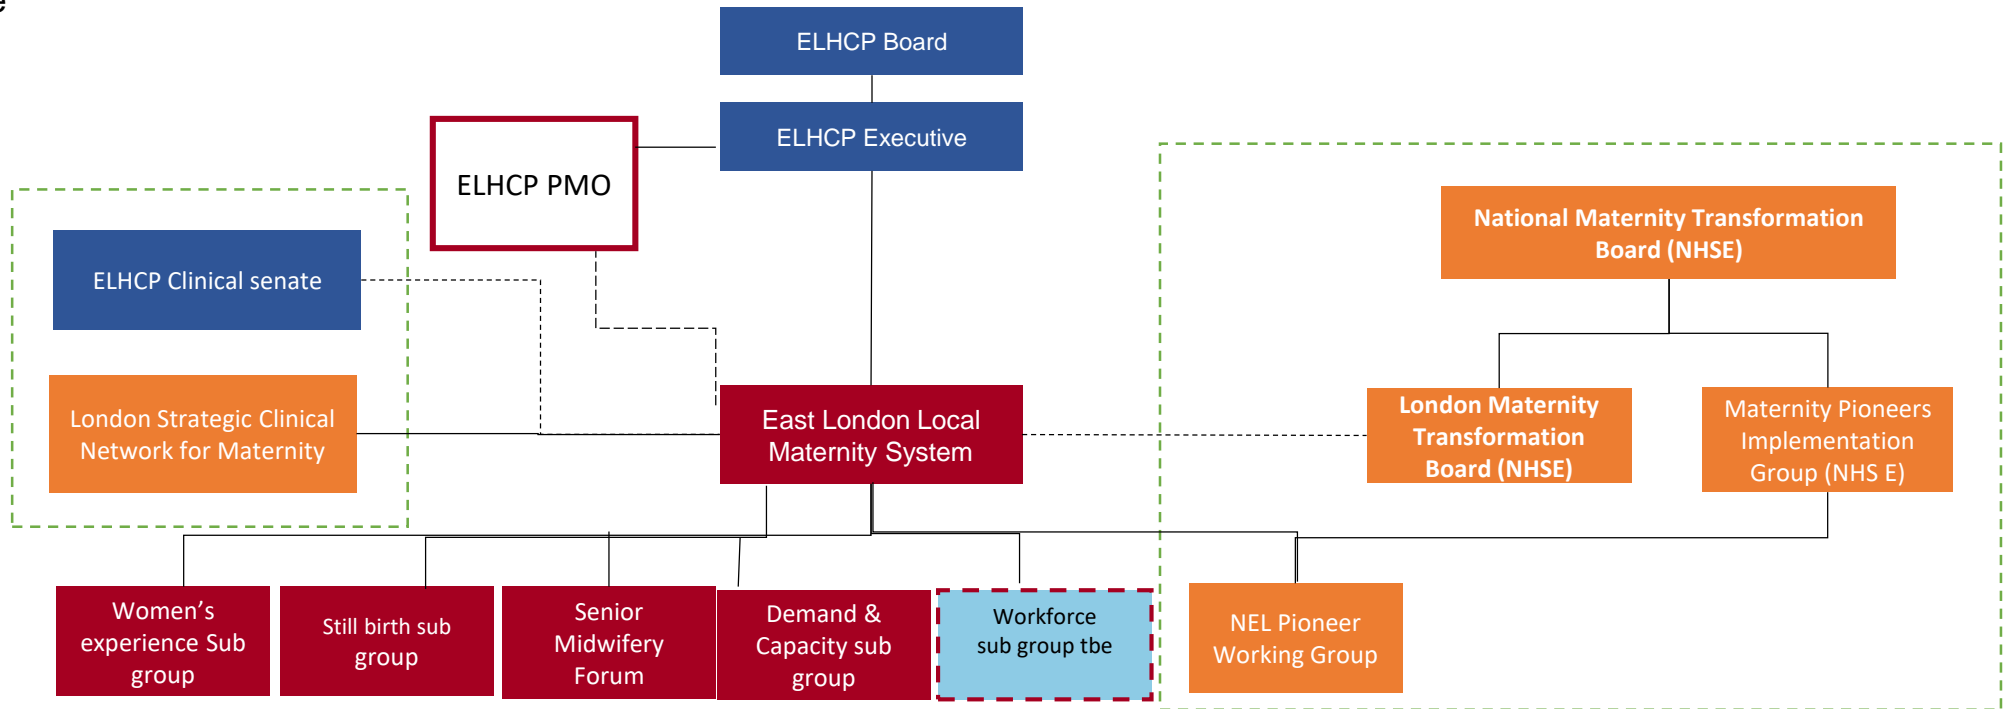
ELHCP Board

ELHCP Executive

ELHCP PMO

ELHCP Clinical senate

London Strategic Clinical Network for Maternity

East London Local Maternity System

National Maternity Transformation Board (NHSE)

London Maternity Transformation Board (NHSE)

Maternity Pioneers Implementation Group (NHS E)

Women’s experience Sub group

Still birth sub group

Senior Midwifery Forum

Demand & Capacity sub group

Workforce sub group tbe

NEL Pioneer Working Group